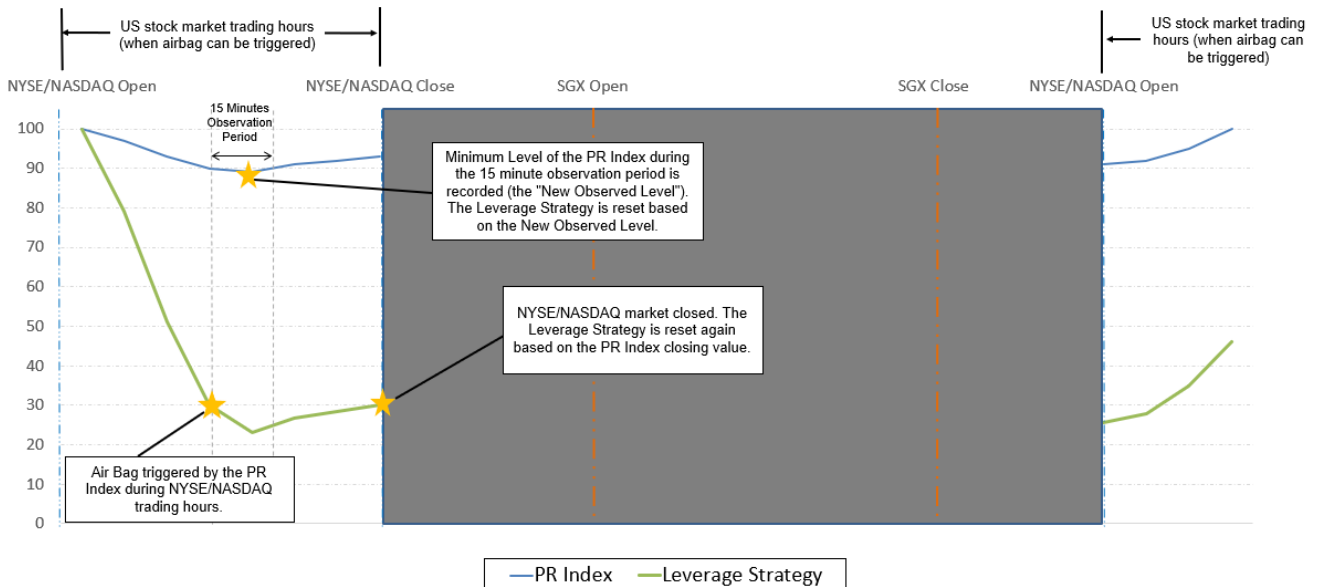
US stock market trading hours (when airbag can be triggered)

US stock market trading hours (when airbag can be triggered)

NYSE/NASDAQ Open

NYSE/NASDAQ Close

SGX Open

SGX Close

NYSE/NASDAQ Open

15 Minutes Observation Period

100
90
80
70
60
50
40
30
20
10
0

Minimum Level of the PR Index during the 15 minute observation period is recorded (the "New Observed Level"). The Leverage Strategy is reset based on the New Observed Level.

NYSE/NASDAQ market closed. The Leverage Strategy is reset again based on the PR Index closing value.

Air Bag triggered by the PR Index during NYSE/NASDAQ trading hours.

PR Index
Leverage Strategy